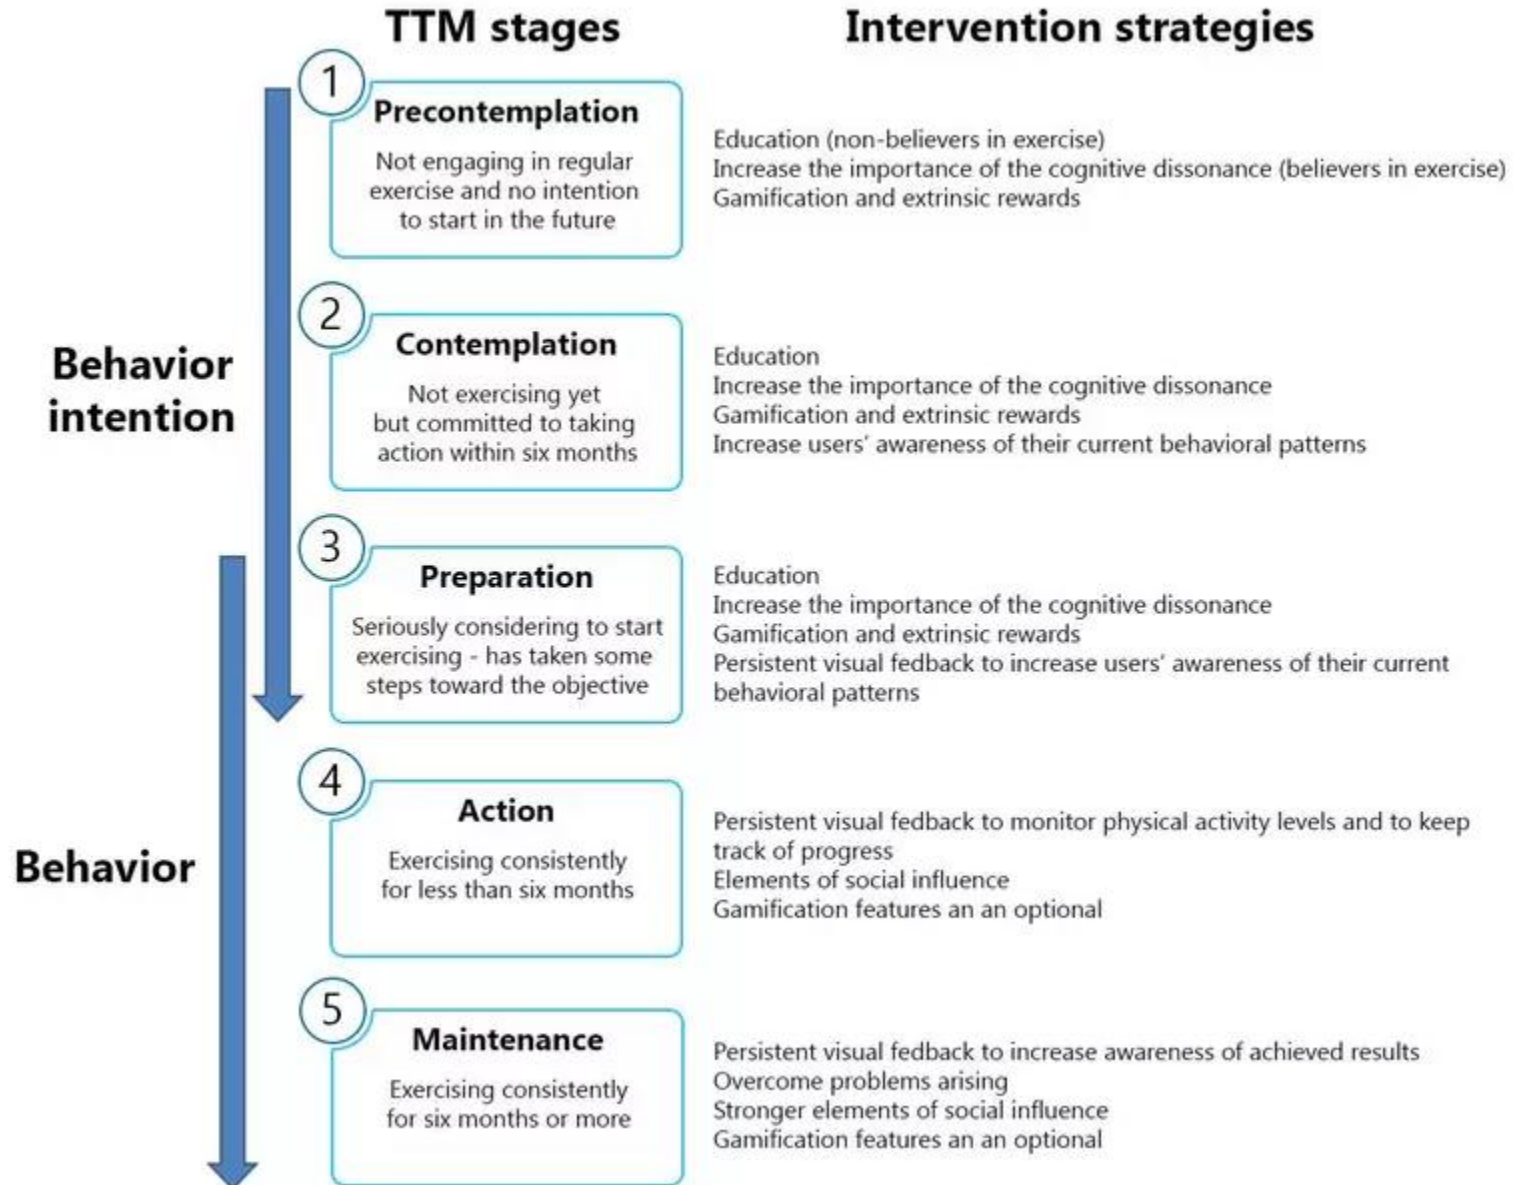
TTM stages

Intervention strategies

Behavior intention

Behavior

1
Precontemplation
Not engaging in regular exercise and no intention to start in the future

Education (non-believers in exercise)
Increase the importance of the cognitive dissonance (believers in exercise)
Gamification and extrinsic rewards

2
Contemplation
Not exercising yet but committed to taking action within six months

Education
Increase the importance of the cognitive dissonance
Gamification and extrinsic rewards
Increase users' awareness of their current behavioral patterns

3
Preparation
Seriously considering to start exercising - has taken some steps toward the objective

Education
Increase the importance of the cognitive dissonance
Gamification and extrinsic rewards
Persistent visual fedback to increase users' awareness of their current behavioral patterns

4
Action
Exercising consistently for less than six months

Persistent visual fedback to monitor physical activity levels and to keep track of progress
Elements of social influence
Gamification features an an optional

5
Maintenance
Exercising consistently for six months or more

Persistent visual fedback to increase awareness of achieved results
Overcome problems arising
Stronger elements of social influence
Gamification features an an optional